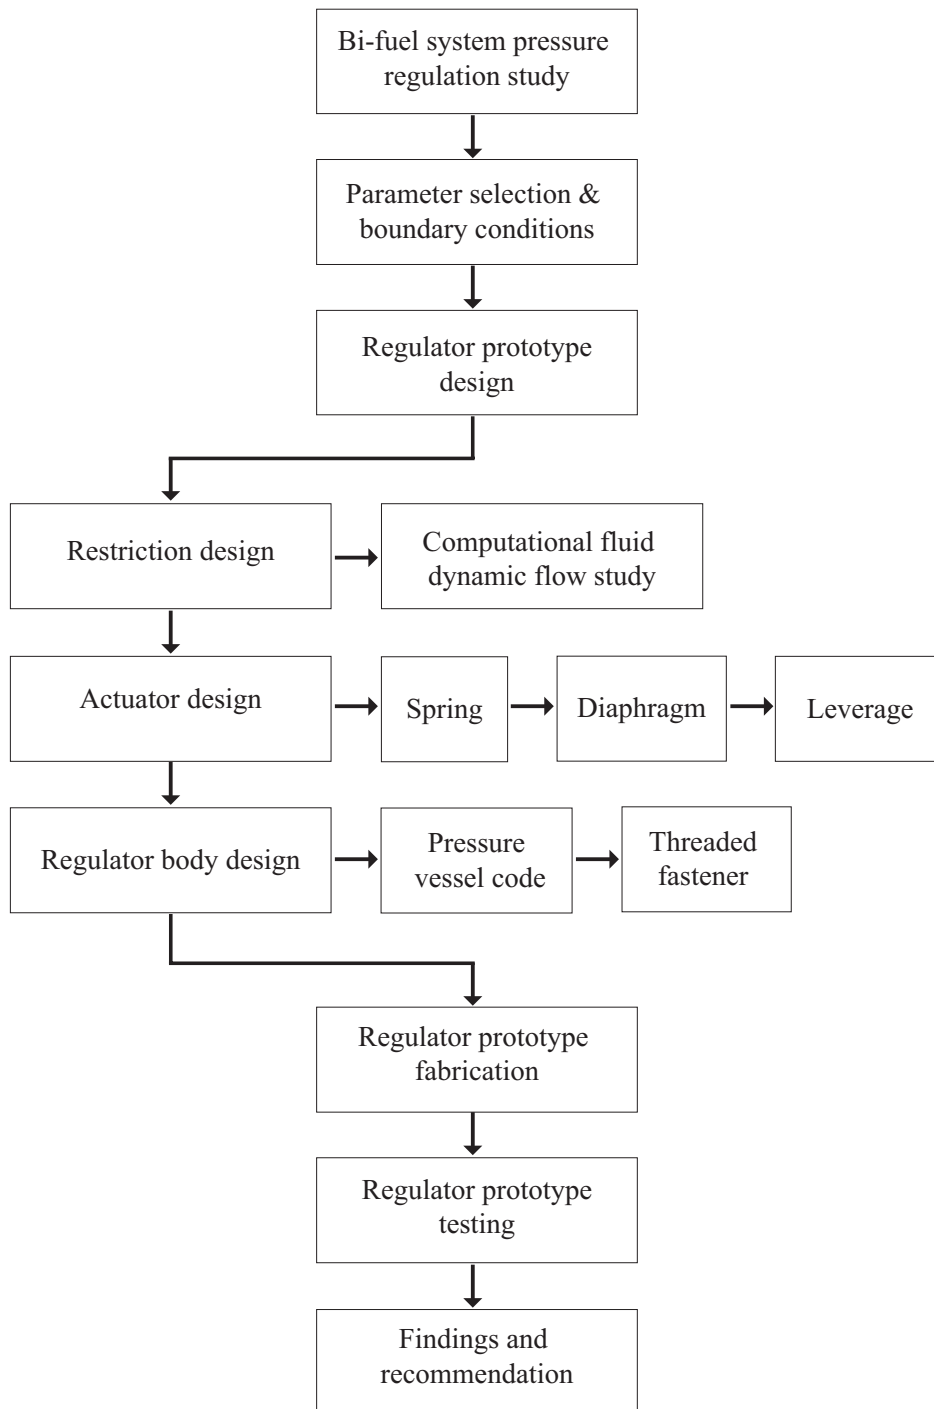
Bi-fuel system pressure regulation study

Parameter selection & boundary conditions

Regulator prototype design

Restriction design

Computational fluid dynamic flow study

Actuator design

Spring

Diaphragm

Leverage

Regulator body design

Pressure vessel code

Threaded fastener

Regulator prototype fabrication

Regulator prototype testing

Findings and recommendation